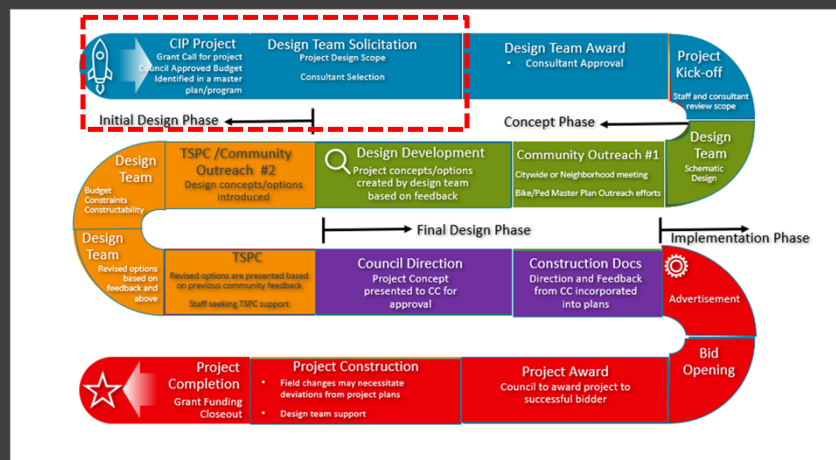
CIP Project
Grant Call for project
Council Approved Budget
Identified in a master plan/program

Design Team Solicitation
Project Design Scope
Consultant Selection

Design Team Award
• Consultant Approval

Project Kick-off
Staff and consultant review scope

Initial Design Phase

Concept Phase

Design Team
Schematic Design

Design Team
Budget
Constraints
Constructability

TSPC /Community Outreach #2
Design concepts/options introduced

Design Development
Project concepts/options created by design team based on feedback

Community Outreach #1
Citywide or Neighborhood meeting
Bike/Ped Master Plan Outreach efforts

Final Design Phase

Implementation Phase

Design Team
Revised options based on feedback and above

TSPC
Revised options are presented based on previous community feedback
Staff seeking TSPC support

Council Direction
Project Concept presented to CC for approval

Construction Docs
Direction and Feedback from CC incorporated into plans

Advertisement

Bid Opening

Project Completion
Grant Funding Closeout

Project Construction
• Field changes may necessitate deviations from project plans
• Design team support

Project Award
Council to award project to successful bidder